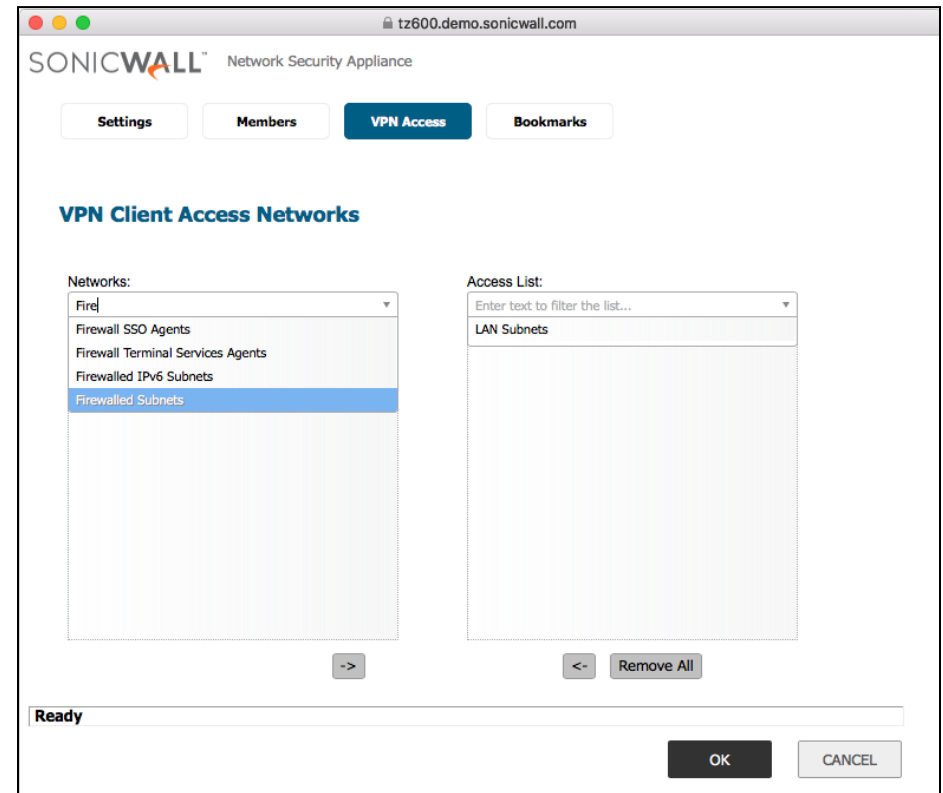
tz600.demo.sonicwall.com

SONICWALL Network Security Appliance

Settings Members VPN Access Bookmarks

VPN Client Access Networks

Networks:

Fire

Firewall SSO Agents
Firewall Terminal Services Agents
Firewalled IPv6 Subnets
Firewalled Subnets

Access List:

Enter text to filter the list...

LAN Subnets

->

<- Remove All

Ready

OK CANCEL